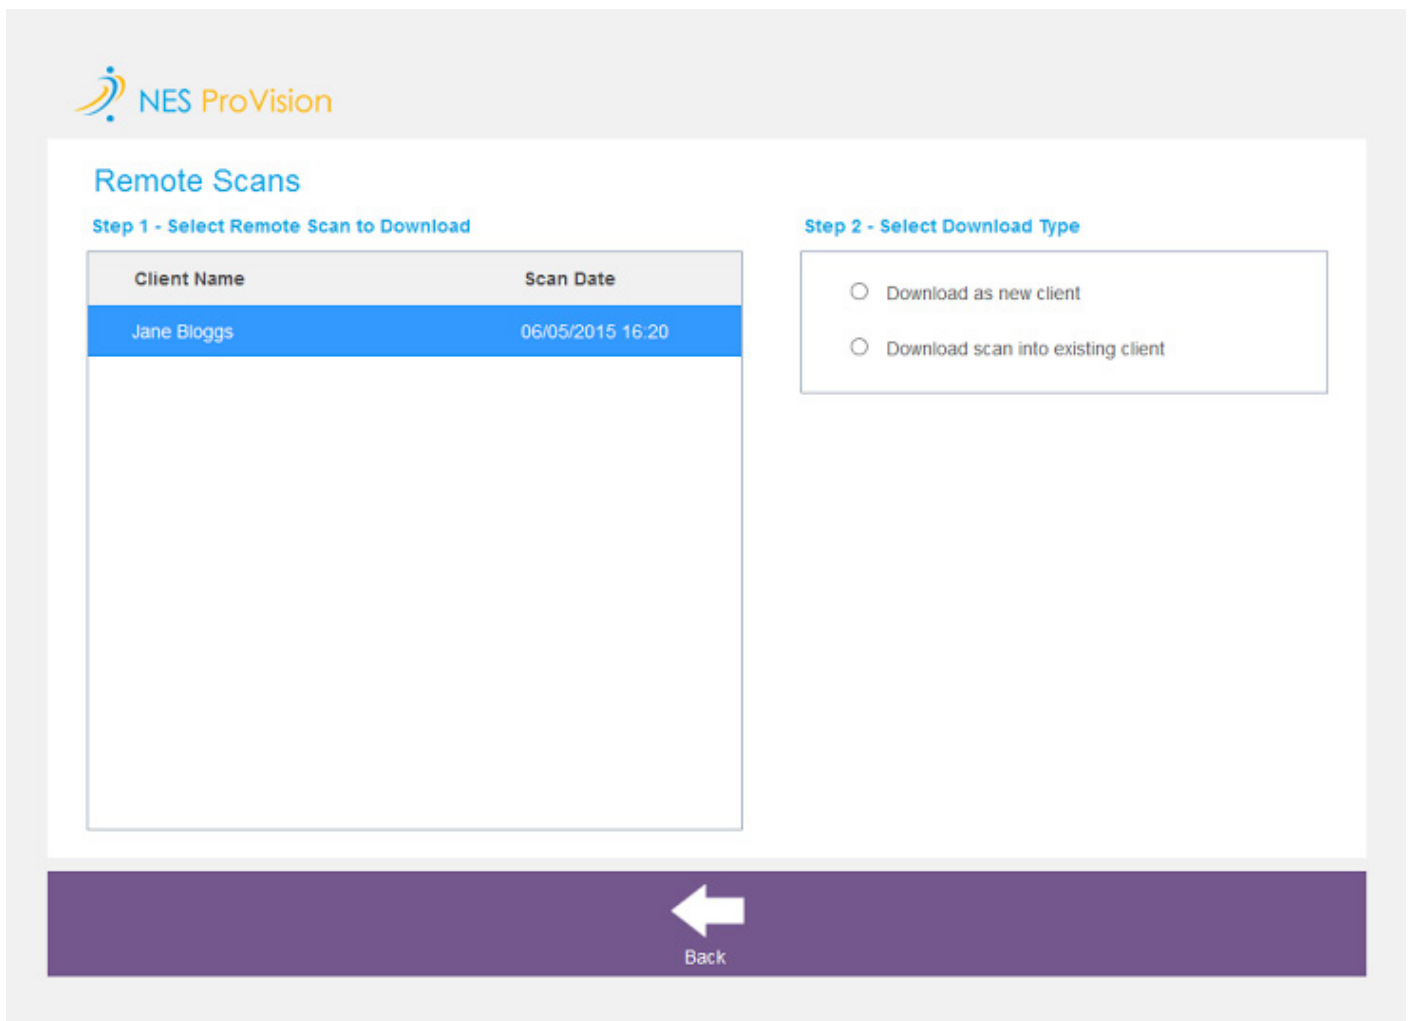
NES ProVision

Remote Scans

Step 1 - Select Remote Scan to Download

| Client Name | Scan Date |
|---|---|
| Jane Bloggs | 06/05/2015 16:20 |

Step 2 - Select Download Type

Download as new client

Download scan into existing client

Back